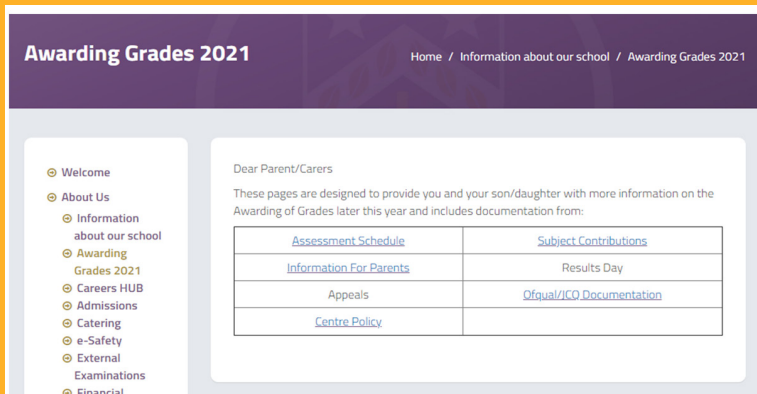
Awarding Grades 2021

Home / Information about our school / Awarding Grades 2021

⊖ Welcome
⊖ About Us
⊖ Information about our school
⊖ Awarding Grades 2021
⊖ Careers HUB
⊖ Admissions
⊖ Catering
⊖ e-Safety
⊖ External Examinations
⊖ Financial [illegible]

Dear Parent/Carers

These pages are designed to provide you and your son/daughter with more information on the Awarding of Grades later this year and includes documentation from:

| Assessment Schedule | Subject Contributions |
|---|---|
| Information For Parents | Results Day |
| Appeals | Ofqual/JCQ Documentation |
| Centre Policy | |